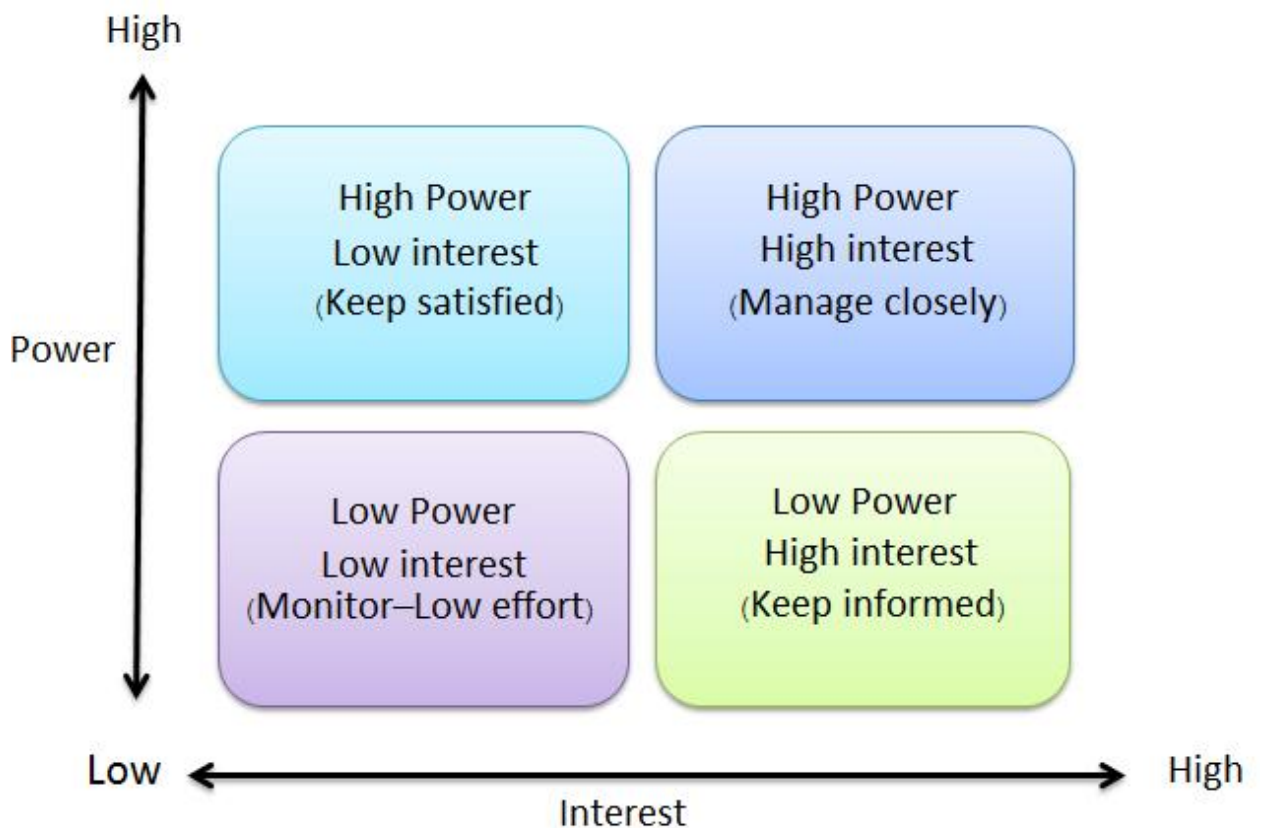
High

Power

High Power
Low interest
(Keep satisfied)

High Power
High interest
(Manage closely)

Low Power
Low interest
(Monitor–Low effort)

Low Power
High interest
(Keep informed)

Low

High

Interest